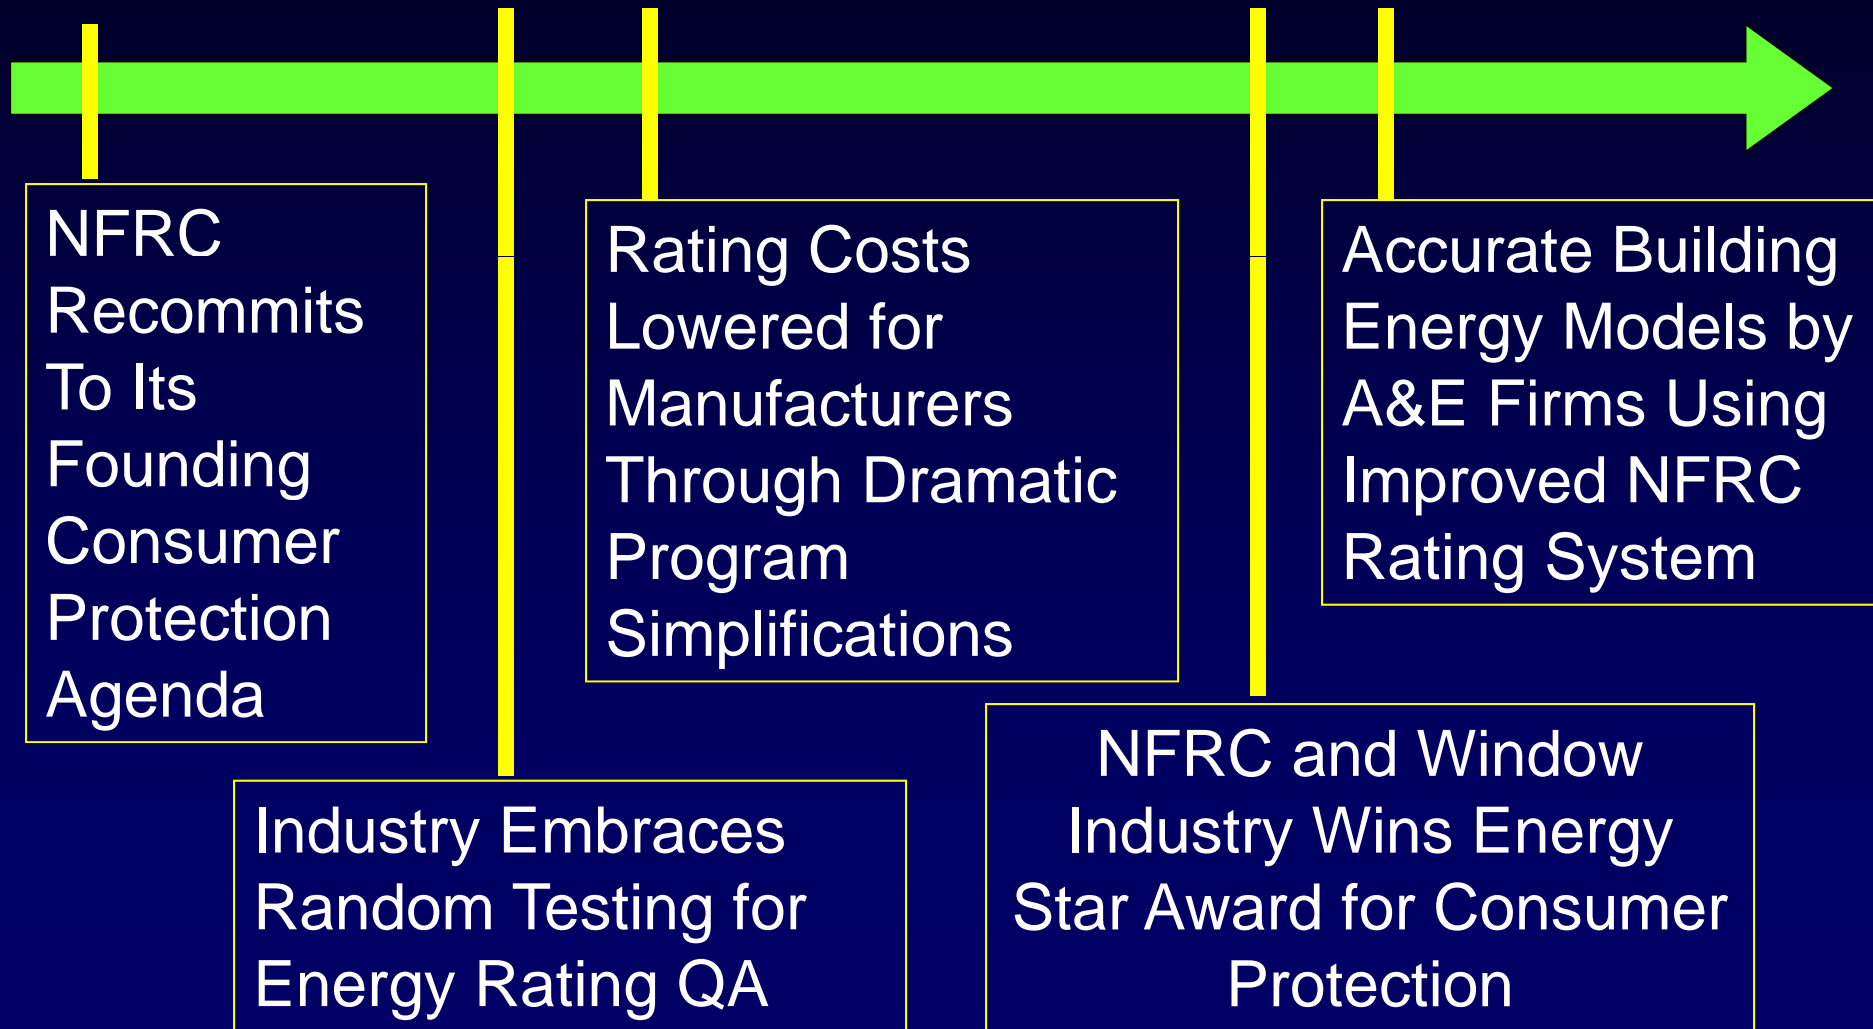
NFRC Recommits To Its Founding Consumer Protection Agenda

Industry Embraces Random Testing for Energy Rating QA

Rating Costs Lowered for Manufacturers Through Dramatic Program Simplifications

NFRC and Window Industry Wins Energy Star Award for Consumer Protection

Accurate Building Energy Models by A&E Firms Using Improved NFRC Rating System